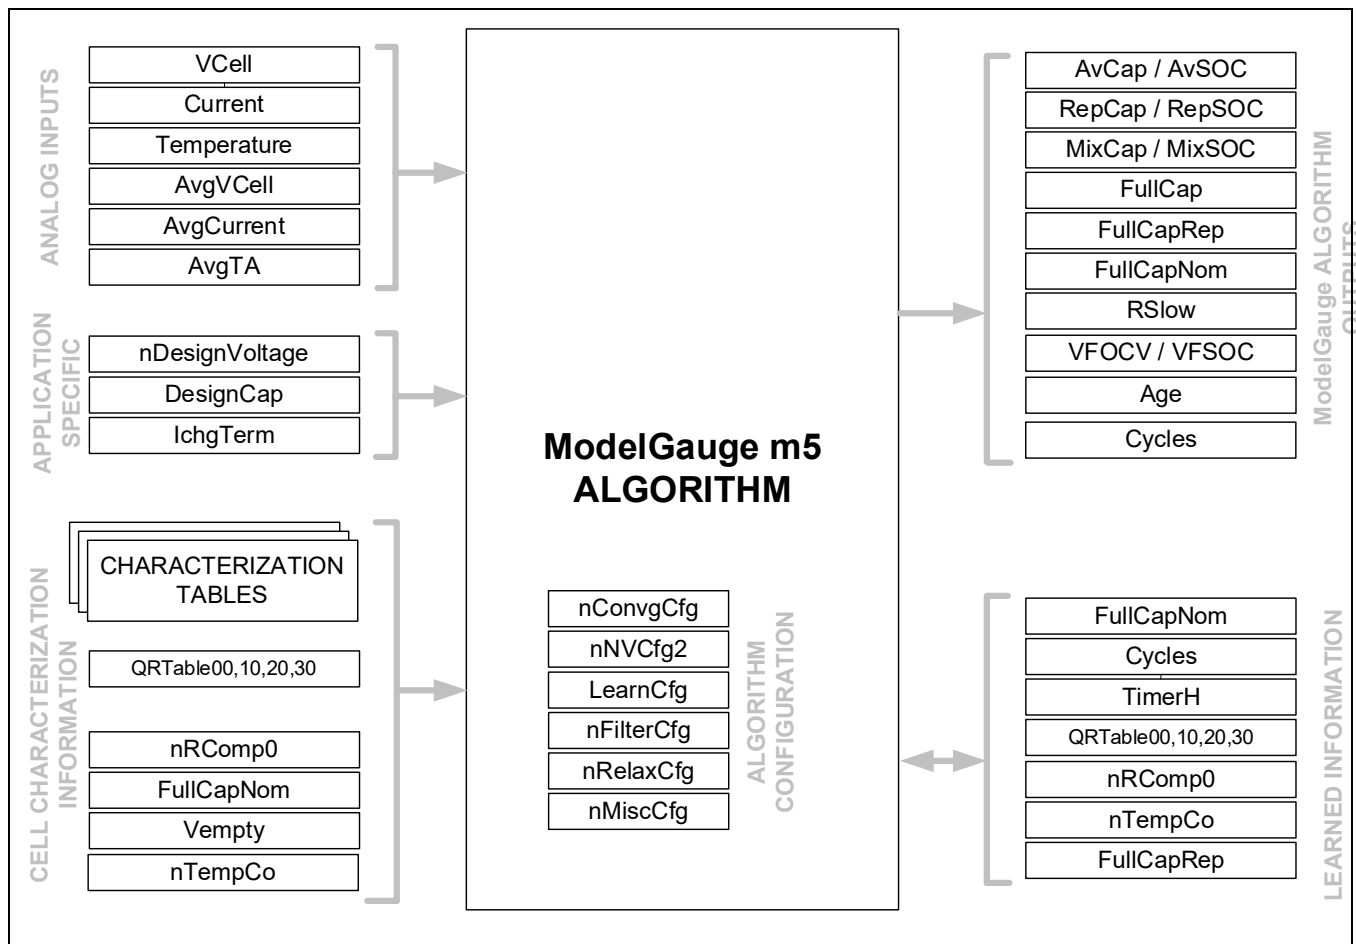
ANALOG INPUTS

VCell
Current
Temperature
AvgVCell
AvgCurrent
AvgTA

APPLICATION SPECIFIC

nDesignVoltage
DesignCap
IchgTerm

CELL CHARACTERIZATION INFORMATION

CHARACTERIZATION TABLES
QRTable00,10,20,30
nRComp0
FullCapNom
Vempty
nTempCo

ModelGauge m5 ALGORITHM

nConvgCfg
nNVCfg2
LearnCfg
nFilterCfg
nRelaxCfg
nMiscCfg

ALGORITHM CONFIGURATION

AvCap / AvSOC
RepCap / RepSOC
MixCap / MixSOC
FullCap
FullCapRep
FullCapNom
RSlow
VFOCV / VFSOC
Age
Cycles

ModelGauge ALGORITHM OUTPUTS

FullCapNom
Cycles
TimerH
QRTable00,10,20,30
nRComp0
nTempCo
FullCapRep

LEARNED INFORMATION